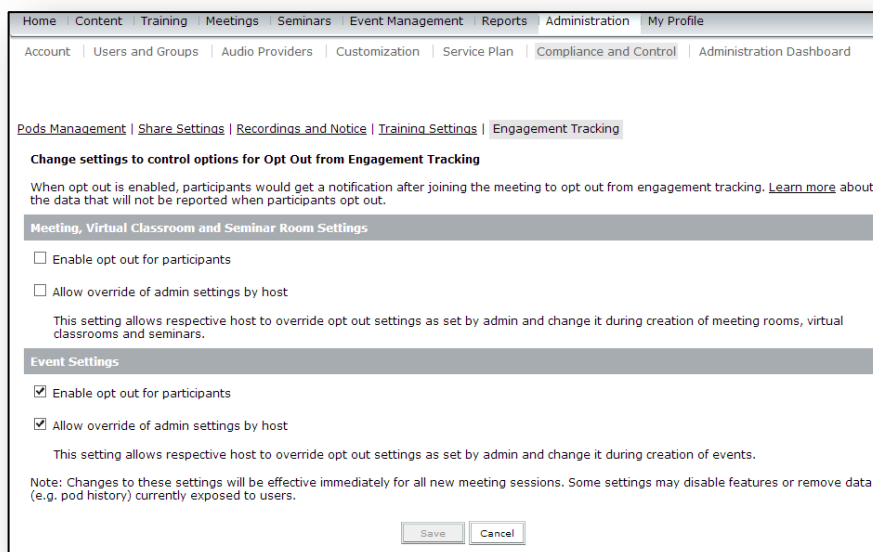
Home | Content | Training | Meetings | Seminars | Event Management | Reports | Administration | My Profile

Account | Users and Groups | Audio Providers | Customization | Service Plan | Compliance and Control | Administration Dashboard

Pods Management | Share Settings | Recordings and Notice | Training Settings | Engagement Tracking

**Change settings to control options for Opt Out from Engagement Tracking**

When opt out is enabled, participants would get a notification after joining the meeting to opt out from engagement tracking. Learn more about the data that will not be reported when participants opt out.

**Meeting, Virtual Classroom and Seminar Room Settings**

☐ Enable opt out for participants

☐ Allow override of admin settings by host

This setting allows respective host to override opt out settings as set by admin and change it during creation of meeting rooms, virtual classrooms and seminars.

**Event Settings**

☑ Enable opt out for participants

☑ Allow override of admin settings by host

This setting allows respective host to override opt out settings as set by admin and change it during creation of events.

Note: Changes to these settings will be effective immediately for all new meeting sessions. Some settings may disable features or remove data (e.g. pod history) currently exposed to users.

Save | Cancel